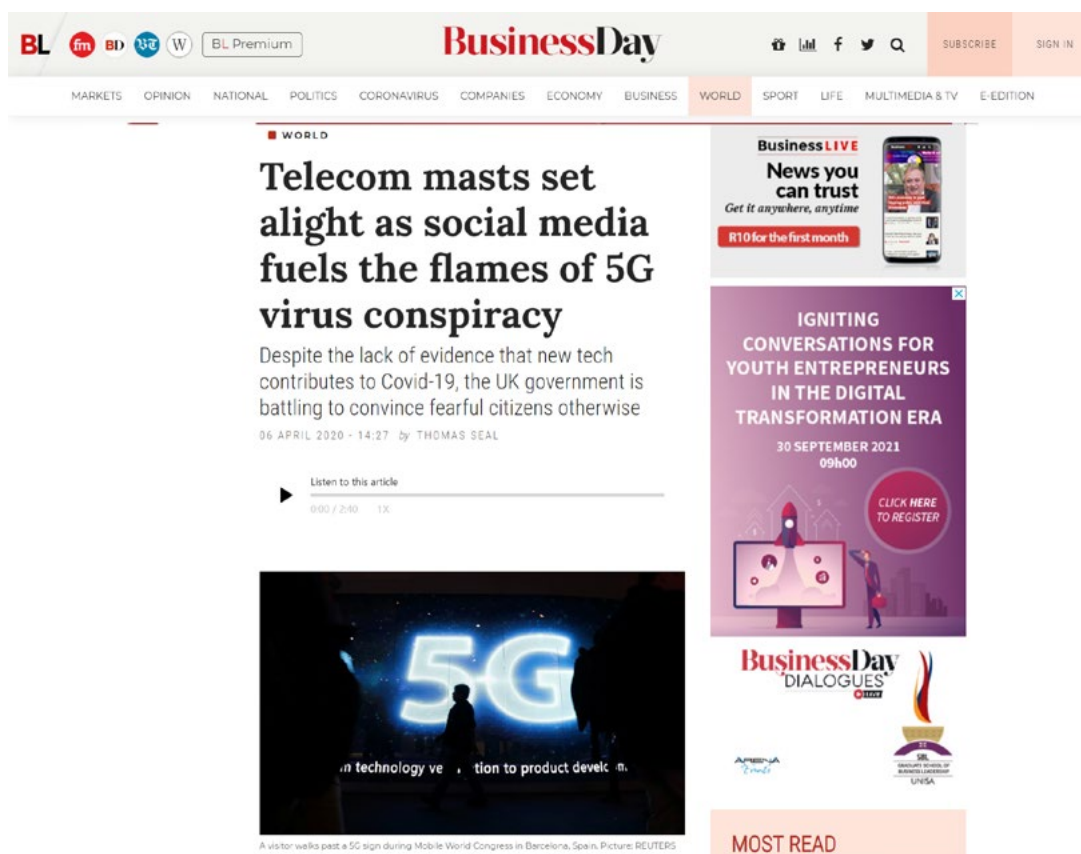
BL fm BD ST W BL Premium

BusinessDay

SUBSCRIBE SIGN IN

MARKETS OPINION NATIONAL POLITICS CORONAVIRUS COMPANIES ECONOMY BUSINESS WORLD SPORT LIFE MULTIMEDIA & TV E-EDITION

WORLD

Telecom masts set alight as social media fuels the flames of 5G virus conspiracy

Despite the lack of evidence that new tech contributes to Covid-19, the UK government is battling to convince fearful citizens otherwise

06 APRIL 2020 - 14:27 by THOMAS SEAL

Listen to this article

0:00 / 2:40 1X

5G

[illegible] technology ve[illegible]tion to product develo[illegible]

A visitor walks past a 5G sign during Mobile World Congress in Barcelona, Spain. Picture: REUTERS

BusinessLIVE
News you can trust
Get it anywhere, anytime
R10 for the first month

IGNITING CONVERSATIONS FOR YOUTH ENTREPRENEURS IN THE DIGITAL TRANSFORMATION ERA
30 SEPTEMBER 2021
09h00
CLICK HERE TO REGISTER

BusinessDay DIALOGUES LIVE

ARENA Events

SBL GRADUATE SCHOOL OF BUSINESS LEADERSHIP UNISA

MOST READ